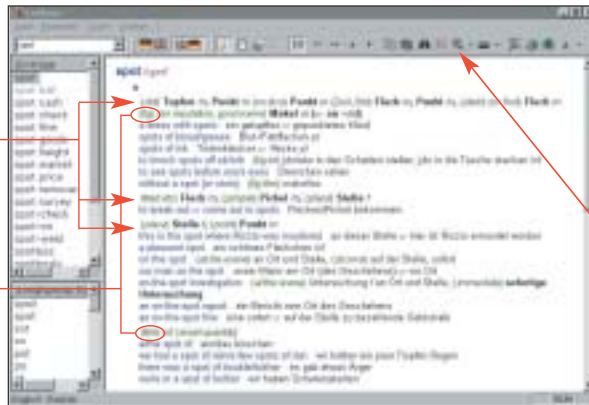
spot

spot cash
spot check
spot fine
spot height
spot market
spot price
spot remover
spot survey
spot-check
spot-weld
spotless

spot [spɒt]

Tupfen m; Punkt m; Fleck m; Punkt m; Flecke m

a dress with spots
spots of brushpens
spots of ink
to knock spots off sb/sth
to see spots before one's eyes
without a spot

Fleck m; Pickel m; Stelle f

to break out in spots

Stelle f; Punkt m

this is the spot where Rizzio was murdered
a pleasant spot
on the spot
our man on the spot
on-the-spot investigation
Untersuchung
on the spot repair
on-the-spot fine

a spot of

how a spot of
we had a spot of rain a few spots of rain
there was a spot of trouble/bother
there's a spot of bother

English - Deutsch